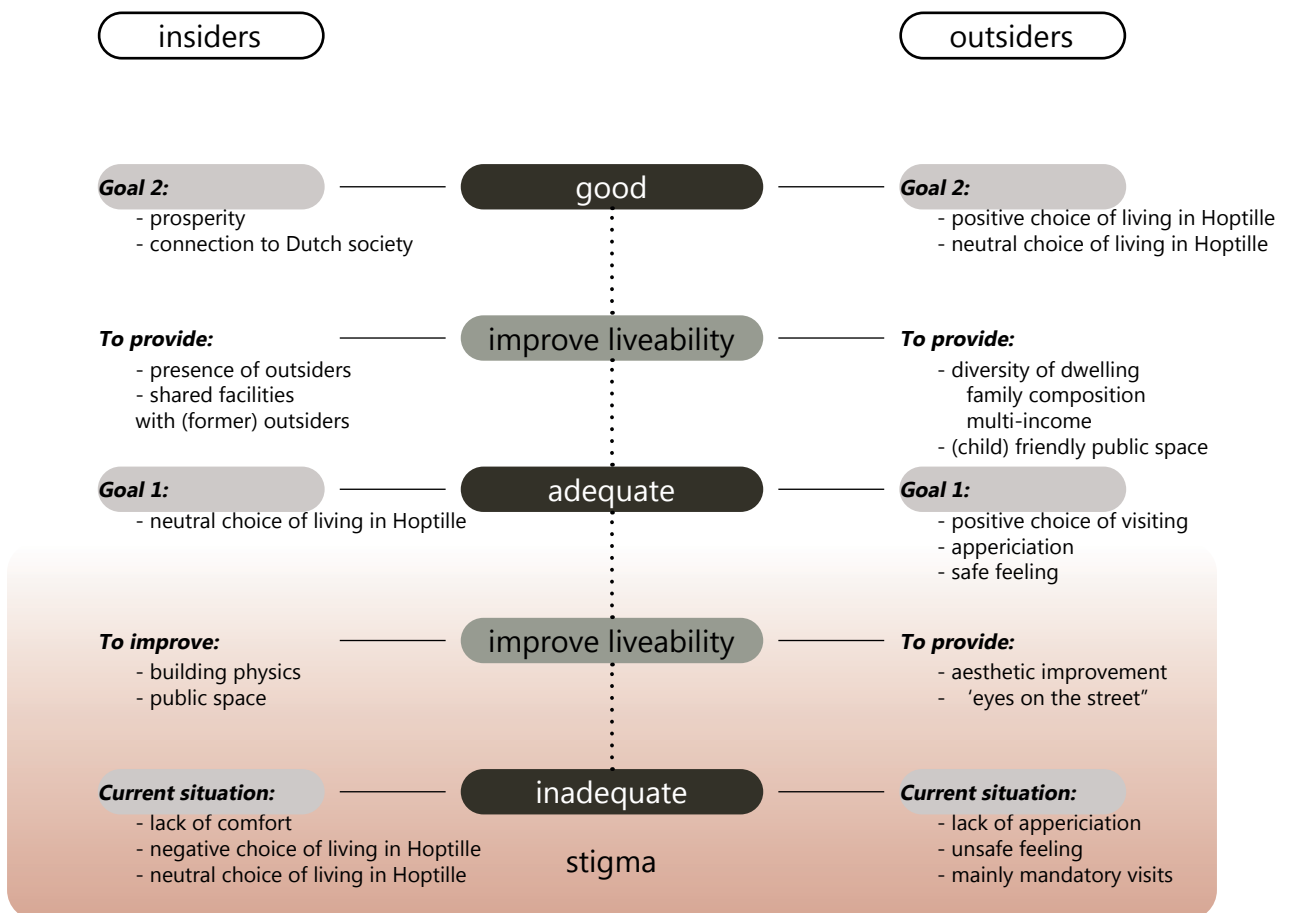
insiders

outsiders

Goal 2:
- prosperity
- connection to Dutch society

good

Goal 2:
- positive choice of living in Hoptille
- neutral choice of living in Hoptille

To provide:
- presence of outsiders
- shared facilities
with (former) outsiders

improve liveability

To provide:
- diversity of dwelling
family composition
multi-income
- (child) friendly public space

Goal 1:
- neutral choice of living in Hoptille

adequate

Goal 1:
- positive choice of visiting
- appericiation
- safe feeling

To improve:
- building physics
- public space

improve liveability

To provide:
- aesthetic improvement
- 'eyes on the street"

Current situation:
- lack of comfort
- negative choice of living in Hoptille
- neutral choice of living in Hoptille

inadequate

stigma

Current situation:
- lack of appericiation
- unsafe feeling
- mainly mandatory visits